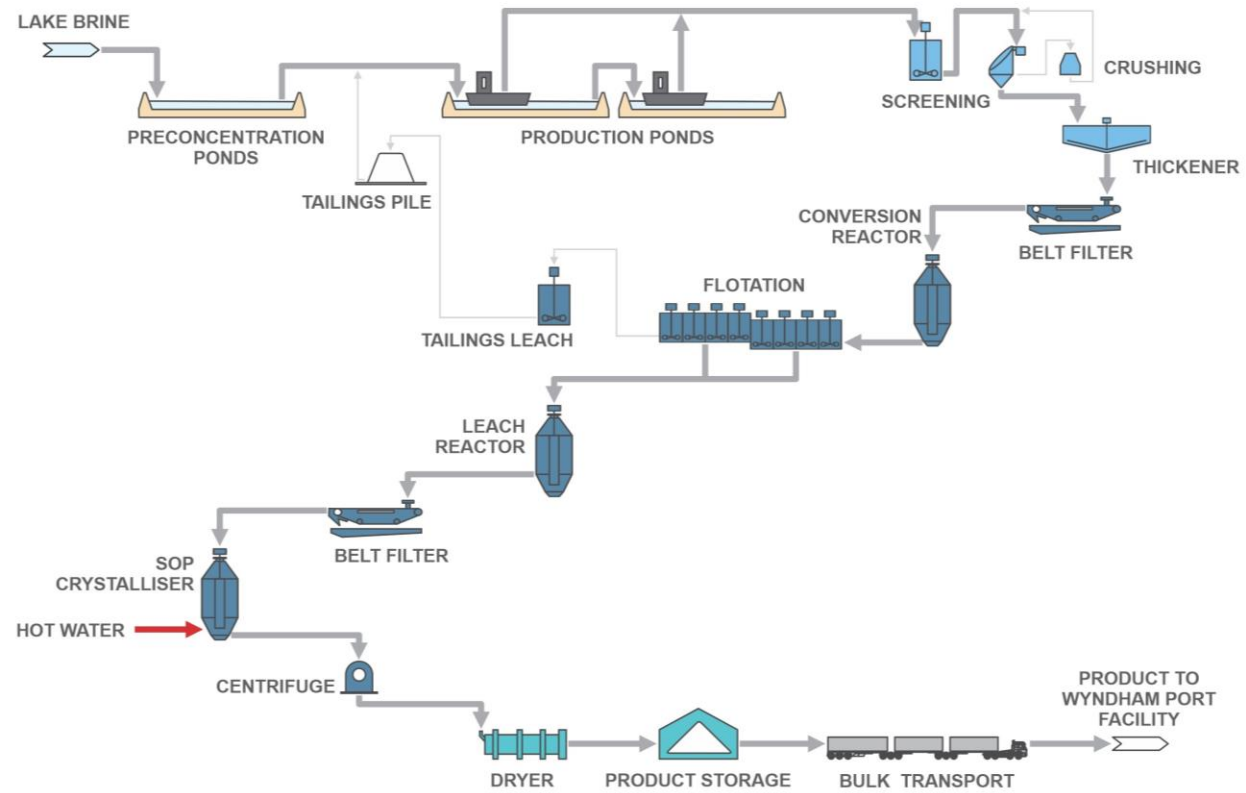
LAKE BRINE

PRECONCENTRATION PONDS

PRODUCTION PONDS

SCREENING

CRUSHING

THICKENER

TAILINGS PILE

CONVERSION REACTOR

BELT FILTER

FLOTATION

TAILINGS LEACH

LEACH REACTOR

BELT FILTER

SOP CRYSTALLISER

HOT WATER

CENTRIFUGE

PRODUCT TO WYNDHAM PORT FACILITY

DRYER

PRODUCT STORAGE

BULK TRANSPORT